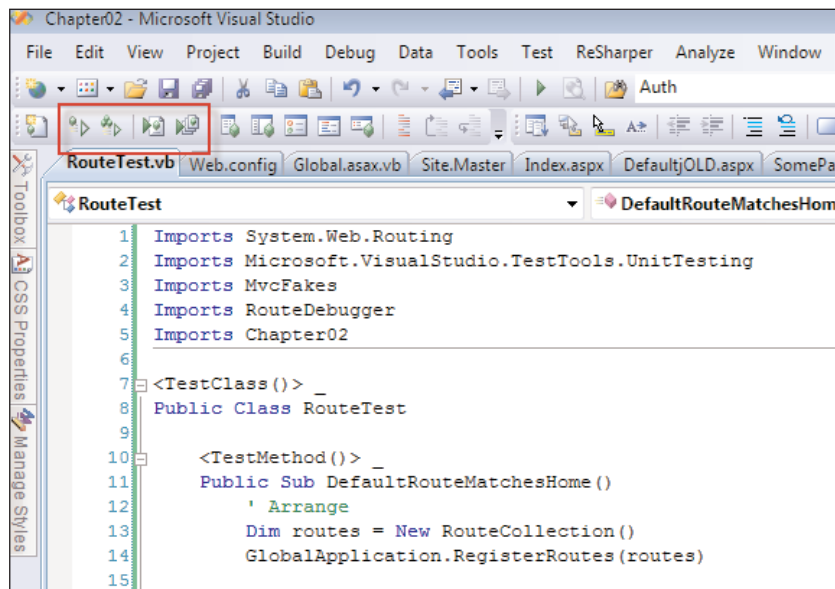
Chapter02 - Microsoft Visual Studio

File Edit View Project Build Debug Data Tools Test ReSharper Analyze Window

Auth

RouteTest.vb | Web.config | Global.asax.vb | Site.Master | Index.aspx | DefaultjOLD.aspx | SomePa

Toolbox | CSS Properties | Manage Styles

RouteTest | DefaultRouteMatchesHom

1 Imports System.Web.Routing
2 Imports Microsoft.VisualStudio.TestTools.UnitTesting
3 Imports MvcFakes
4 Imports RouteDebugger
5 Imports Chapter02
6
7 <TestClass()> _
8 Public Class RouteTest
9
10 <TestMethod()> _
11 Public Sub DefaultRouteMatchesHome()
12 ' Arrange
13 Dim routes = New RouteCollection()
14 GlobalApplication.RegisterRoutes(routes)
15